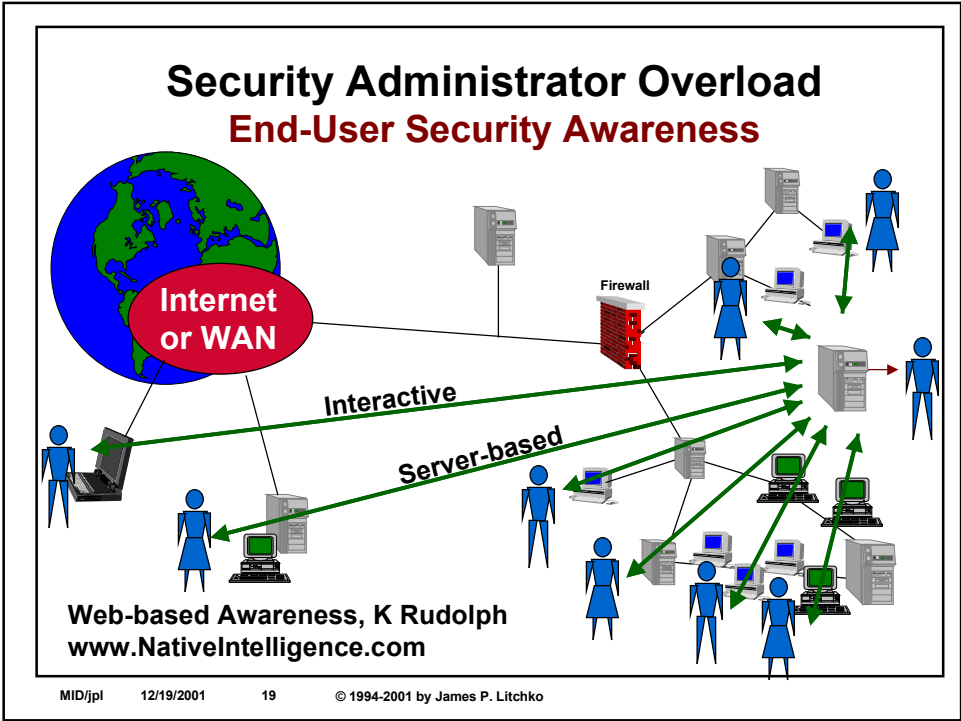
Security Administrator Overload
End-User Security Awareness

Internet or WAN

Firewall

Interactive

Server-based

Web-based Awareness, K Rudolph
www.NativeIntelligence.com

MID/jpl 12/19/2001 19 © 1994-2001 by James P. Litchko